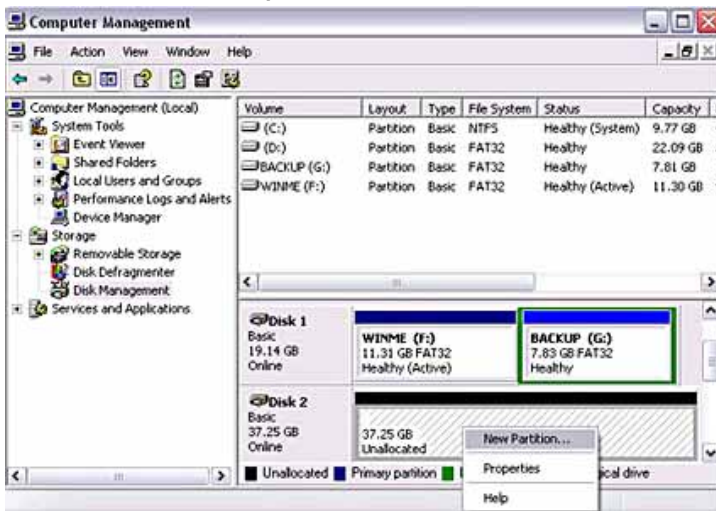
Computer Management

File Action View Window Help

Computer Management (Local)
System Tools
Event Viewer
Shared Folders
Local Users and Groups
Performance Logs and Alerts
Device Manager
Storage
Removable Storage
Disk Defragmenter
Disk Management
Services and Applications

| Volume | Layout | Type | File System | Status | Capacity |
|---|---|---|---|---|---|
| (C:) | Partition | Basic | NTFS | Healthy (System) | 9.77 GB |
| (D:) | Partition | Basic | FAT32 | Healthy | 22.09 GB |
| BACKUP (G:) | Partition | Basic | FAT32 | Healthy | 7.81 GB |
| WINME (F:) | Partition | Basic | FAT32 | Healthy (Active) | 11.30 GB |

Disk 1
Basic
19.14 GB
Online

WINME (F:)
11.31 GB FAT32
Healthy (Active)

BACKUP (G:)
7.83 GB FAT32
Healthy

Disk 2
Basic
37.25 GB
Online

37.25 GB
Unallocated

New Partition...
Properties
Help

Unallocated Primary partition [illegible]ical drive